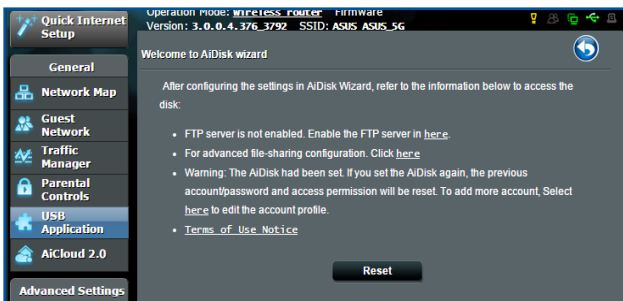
Quick Internet Setup

Operation Mode: Wireless router Firmware Version: 3.0.0.4.376_3792 SSID: ASUS ASUS_5G

General

Network Map

Guest Network

Traffic Manager

Parental Controls

USB Application

AiCloud 2.0

Advanced Settings

Welcome to AiDisk wizard

After configuring the settings in AiDisk Wizard, refer to the information below to access the disk:

- FTP server is not enabled. Enable the FTP server in here.
- For advanced file-sharing configuration. Click here
- Warning: The AiDisk had been set. If you set the AiDisk again, the previous account/password and access permission will be reset. To add more account, Select here to edit the account profile.
- Terms of Use Notice

Reset